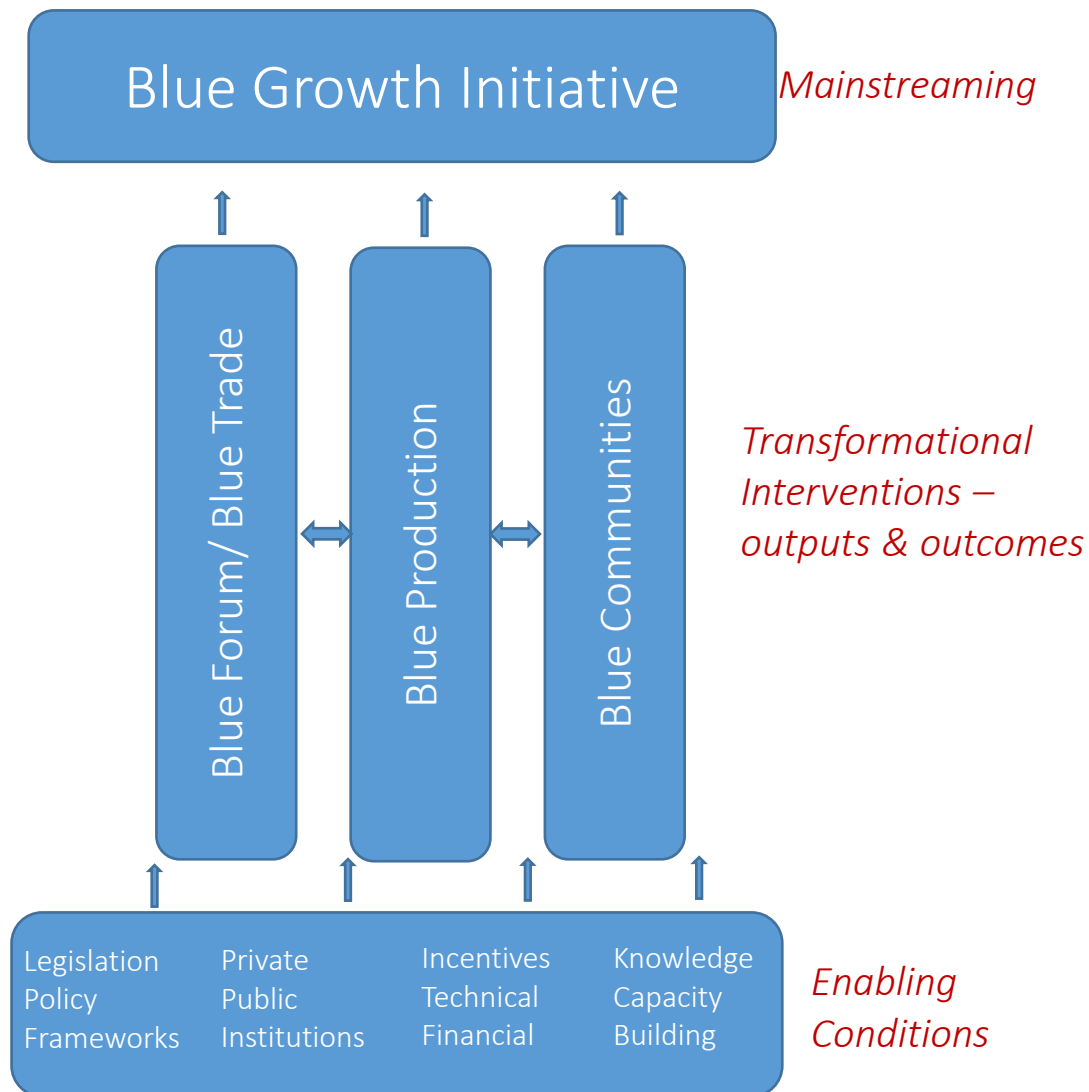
Blue Growth Initiative

Mainstreaming

Blue Forum/ Blue Trade

Blue Production

Blue Communities

Transformational Interventions – outputs & outcomes

Legislation
Policy
Frameworks

Private
Public
Institutions

Incentives
Technical
Financial

Knowledge
Capacity
Building

Enabling Conditions